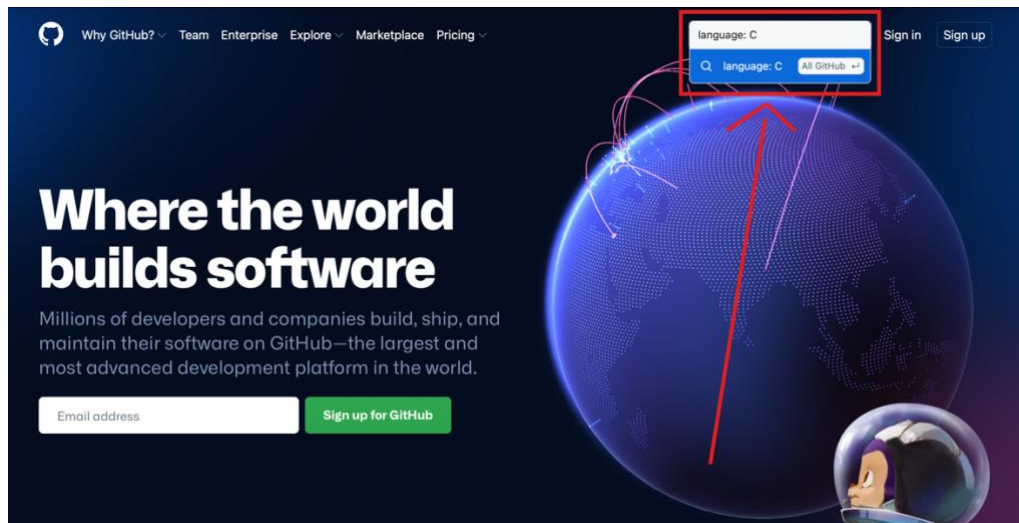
Why GitHub? Team Enterprise Explore Marketplace Pricing

language: C

language: C All GitHub ↵

Sign in Sign up

Where the world builds software

Millions of developers and companies build, ship, and maintain their software on GitHub—the largest and most advanced development platform in the world.

Email address

Sign up for GitHub